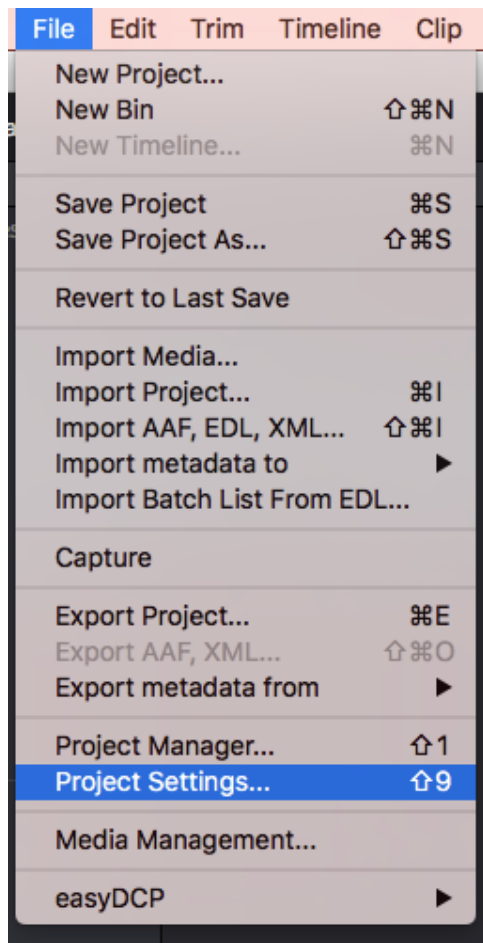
File Edit Trim Timeline Clip

New Project...
New Bin ⇧⌘N
New Timeline... ⌘N

Save Project ⌘S
Save Project As... ⇧⌘S

Revert to Last Save

Import Media...
Import Project... ⌘I
Import AAF, EDL, XML... ⇧⌘I
Import metadata to ▶
Import Batch List From EDL...

Capture

Export Project... ⌘E
Export AAF, XML... ⇧⌘O
Export metadata from ▶

Project Manager... ⇧1
Project Settings... ⇧9

Media Management...

easyDCP ▶